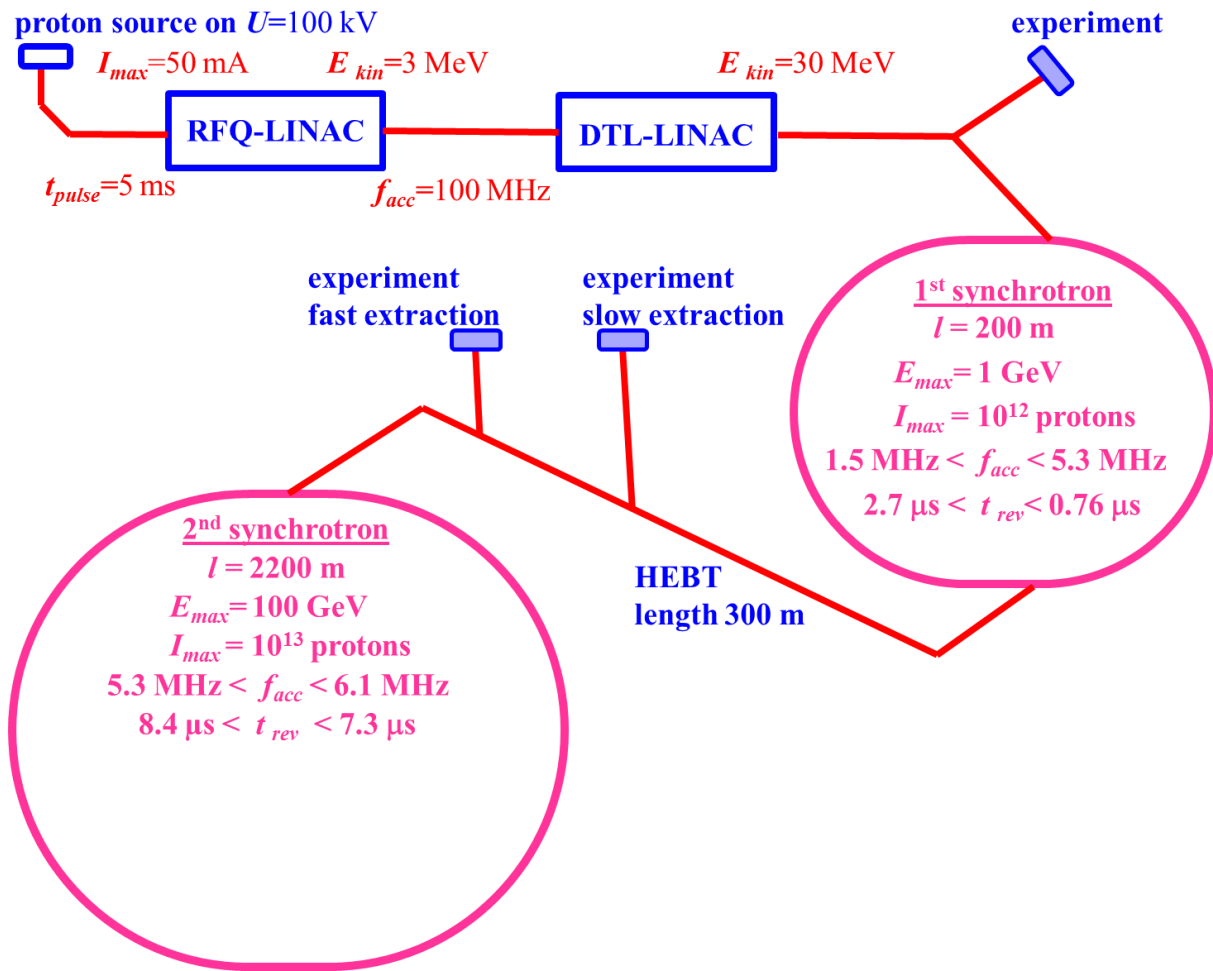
proton source on $U$=100 kV

$I_{max}$=50 mA

$E_{kin}$=3 MeV

$E_{kin}$=30 MeV

experiment

RFQ-LINAC

DTL-LINAC

$t_{pulse}$=5 ms

$f_{acc}$=100 MHz

experiment
fast extraction

experiment
slow extraction

1st synchrotron
$l$ = 200 m
$E_{max}$= 1 GeV
$I_{max}$ = $10^{12}$ protons
1.5 MHz < $f_{acc}$ < 5.3 MHz
2.7 μs < $t_{rev}$ < 0.76 μs

2nd synchrotron
$l$ = 2200 m
$E_{max}$= 100 GeV
$I_{max}$ = $10^{13}$ protons
5.3 MHz < $f_{acc}$ < 6.1 MHz
8.4 μs < $t_{rev}$ < 7.3 μs

HEBT
length 300 m